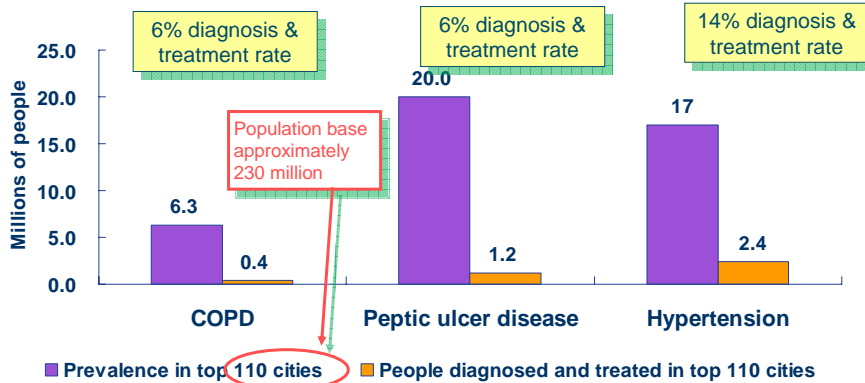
6% diagnosis & treatment rate

6% diagnosis & treatment rate

14% diagnosis & treatment rate

25.0
20.0
15.0
10.0
5.0
0.0

Millions of people

Population base approximately 230 million

6.3
0.4
20.0
1.2
17
2.4

COPD
Peptic ulcer disease
Hypertension

Prevalence in top 110 cities
People diagnosed and treated in top 110 cities